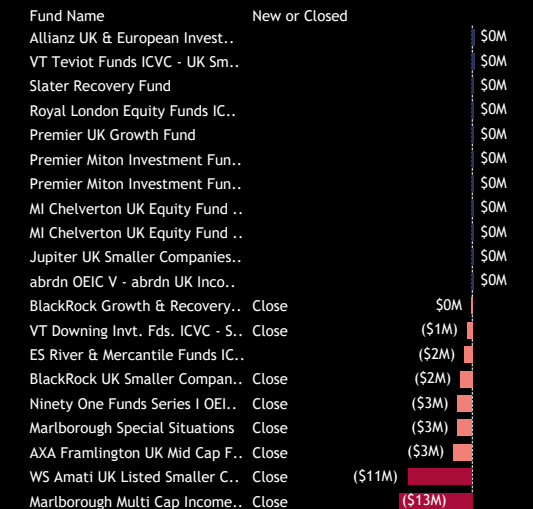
| Fund Name | New or Closed | |
|---|---|---|
| Allianz UK & European Invest.. | | $0M |
| VT Teviot Funds ICVC - UK Sm.. | | $0M |
| Slater Recovery Fund | | $0M |
| Royal London Equity Funds IC.. | | $0M |
| Premier UK Growth Fund | | $0M |
| Premier Miton Investment Fun.. | | $0M |
| Premier Miton Investment Fun.. | | $0M |
| MI Chelverton UK Equity Fund .. | | $0M |
| MI Chelverton UK Equity Fund .. | | $0M |
| Jupiter UK Smaller Companies.. | | $0M |
| abrdn OEIC V - abrdn UK Inco.. | | $0M |
| BlackRock Growth & Recovery.. | Close | $0M |
| VT Downing Invt. Fds. ICVC - S.. | Close | ($1M) |
| ES River & Mercantile Funds IC.. | | ($2M) |
| BlackRock UK Smaller Compan.. | Close | ($2M) |
| Ninety One Funds Series I OEI.. | Close | ($3M) |
| Marlborough Special Situations | Close | ($3M) |
| AXA Framlington UK Mid Cap F.. | Close | ($3M) |
| WS Amati UK Listed Smaller C.. | Close | ($11M) |
| Marlborough Multi Cap Income.. | Close | ($13M) |